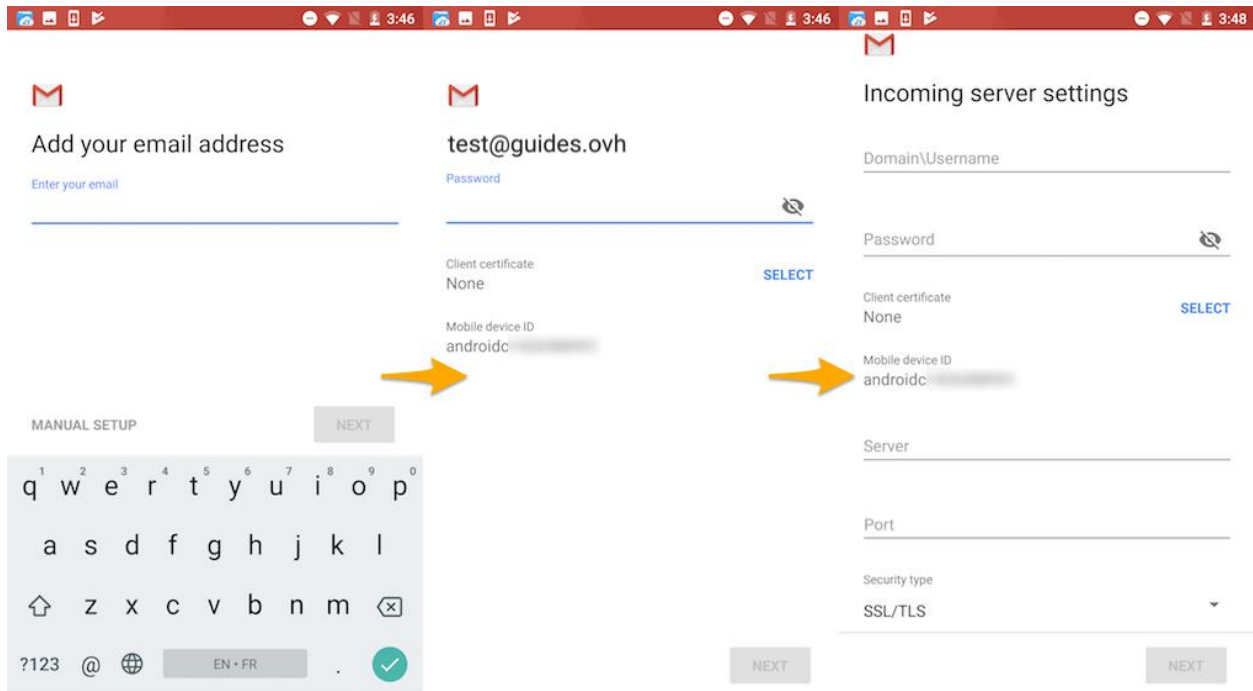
3:46

Add your email address

Enter your email

MANUAL SETUP

NEXT

1 q 2 w 3 e 4 r 5 t 6 y 7 u 8 i 9 o 0 p
a s d f g h j k l
z x c v b n m
?123 @ EN · FR .

3:46

test@guides.ovh

Password

Client certificate
None

SELECT

Mobile device ID
androidc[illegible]

NEXT

3:48

Incoming server settings

Domain\Username

Password

Client certificate
None

SELECT

Mobile device ID
androidc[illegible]

Server

Port

Security type
SSL/TLS

NEXT